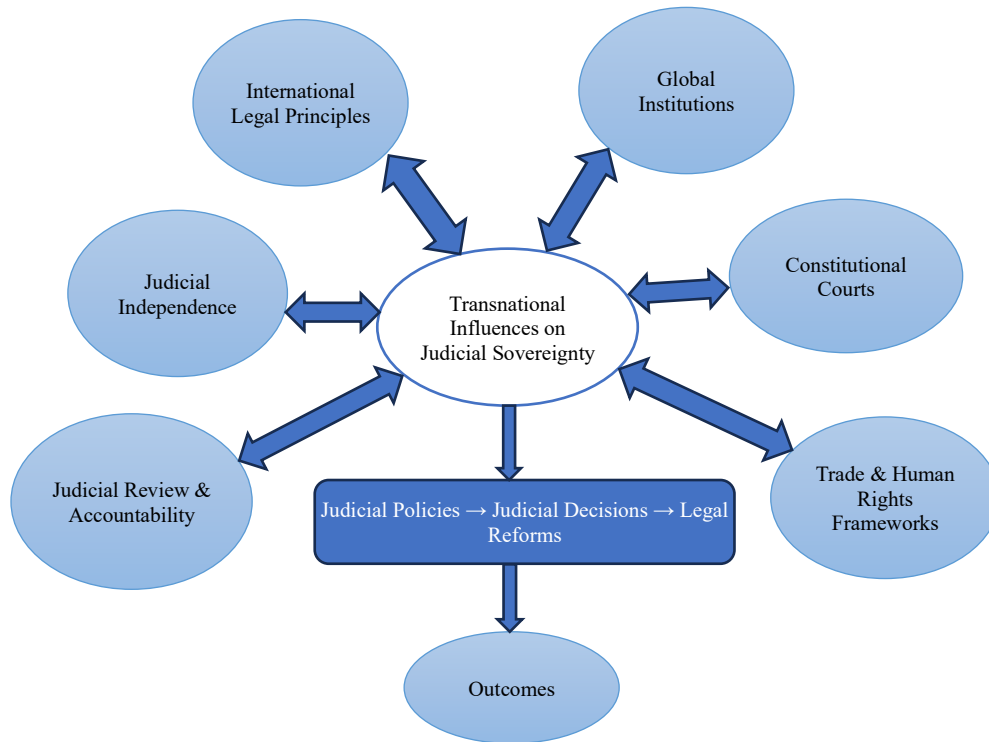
International Legal Principles

Global Institutions

Judicial Independence

Constitutional Courts

Transnational Influences on Judicial Sovereignty

Judicial Review & Accountability

Judicial Policies → Judicial Decisions → Legal Reforms

Trade & Human Rights Frameworks

Outcomes